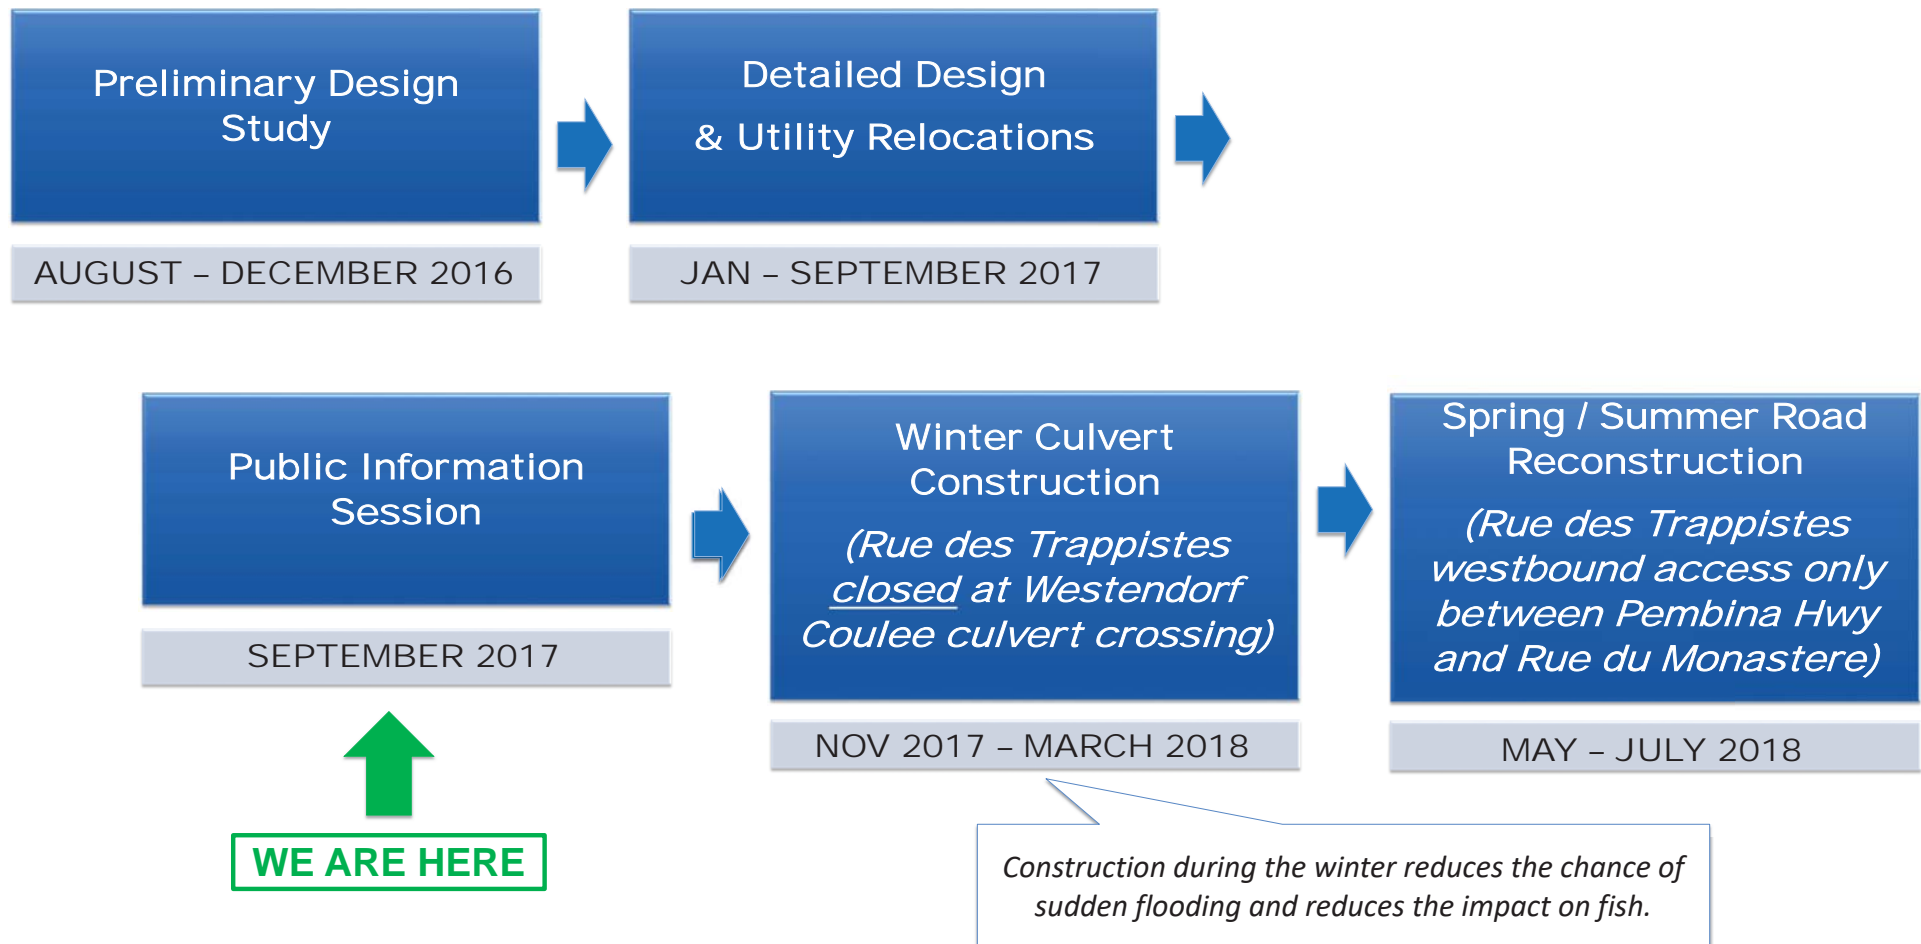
Preliminary Design Study

AUGUST – DECEMBER 2016

Detailed Design & Utility Relocations

JAN – SEPTEMBER 2017

Public Information Session

SEPTEMBER 2017

WE ARE HERE

Winter Culvert Construction

(Rue des Trappistes closed at Westendorf Coulee culvert crossing)

NOV 2017 – MARCH 2018

Spring / Summer Road Reconstruction

(Rue des Trappistes westbound access only between Pembina Hwy and Rue du Monastere)

MAY – JULY 2018

Construction during the winter reduces the chance of sudden flooding and reduces the impact on fish.